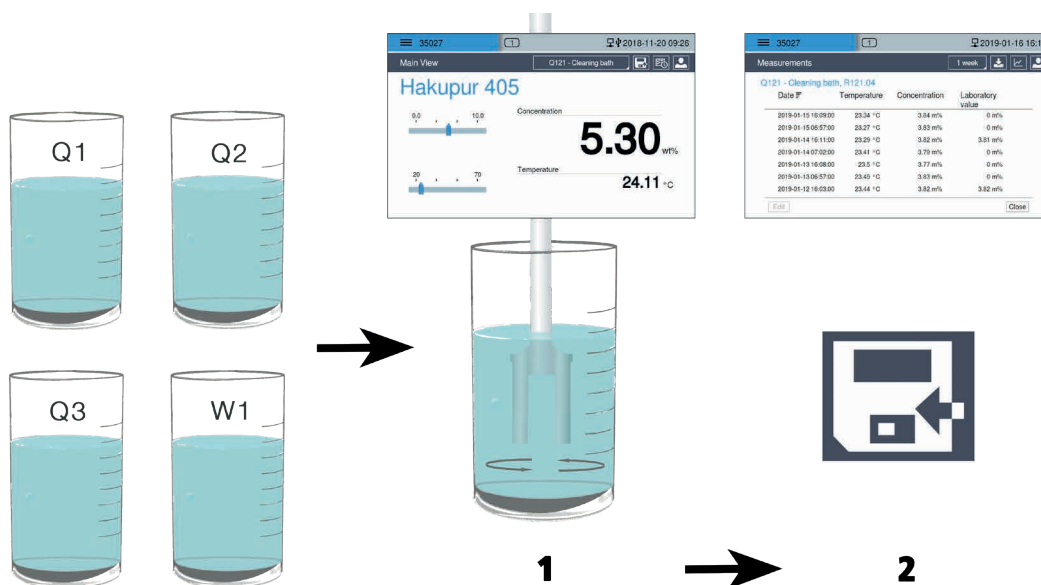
Q1

Q2

Q3

W1

35027 1 2018-11-20 09:26
Main View Q121 - Cleaning bath
Hakupur 405
0.0 10.0
Concentration
5.30 wt%
20 70
Temperature
24.11 °C

35027 1 2019-01-16 16:1
Measurements 1 week
Q121 - Cleaning bath, R121.04

| Date | Temperature | Concentration | Laboratory value |
|---|---|---|---|
| 2019-01-15 16:09:00 | 23.34 °C | 3.84 m% | 0 m% |
| 2019-01-15 06:57:00 | 23.27 °C | 3.83 m% | 0 m% |
| 2019-01-14 16:11:00 | 23.29 °C | 3.82 m% | 3.81 m% |
| 2019-01-14 07:02:00 | 23.41 °C | 3.79 m% | 0 m% |
| 2019-01-13 16:08:00 | 23.5 °C | 3.77 m% | 0 m% |
| 2019-01-13 06:57:00 | 23.40 °C | 3.83 m% | 0 m% |
| 2019-01-12 16:03:00 | 23.44 °C | 3.82 m% | 3.82 m% |

Edit Close

1

2